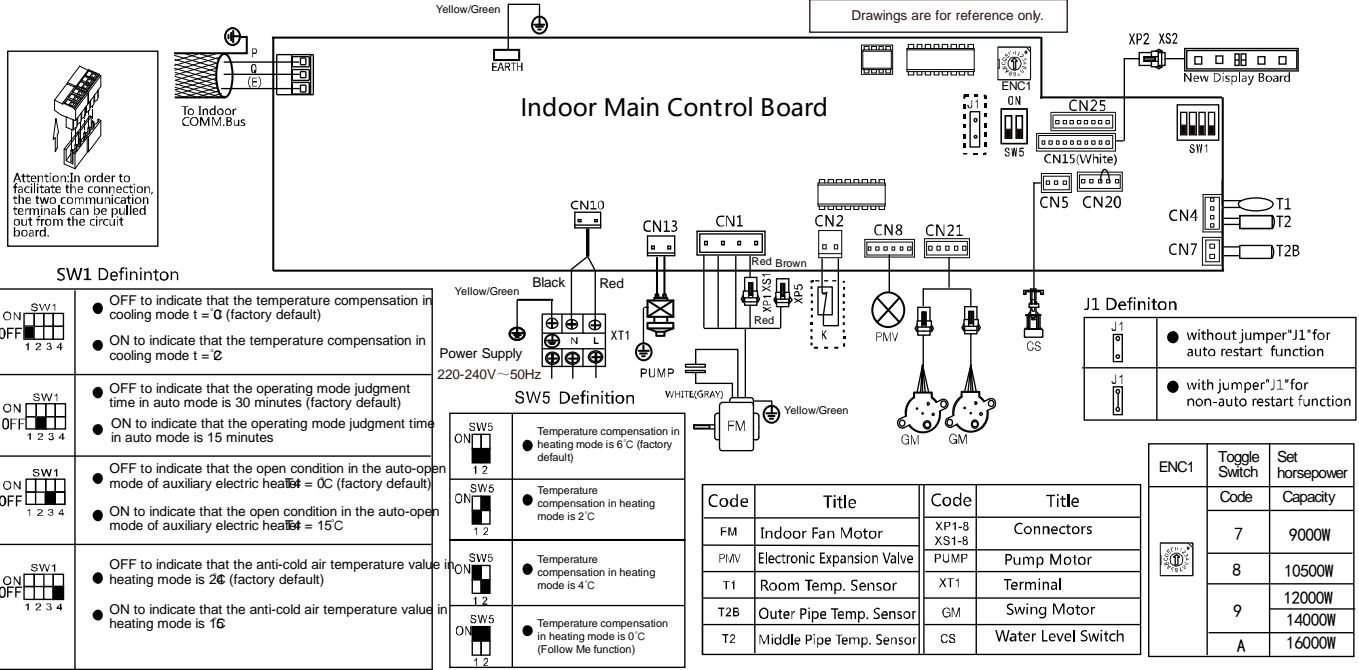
Yellow/Green

Drawings are for reference only.

P
Q
(E)

EARTH

To Indoor COMM.Bus

ENC1

XP2 XS2

New Display Board

Indoor Main Control Board

J1

ON

SW5

CN25

CN15(White)

SW1

Attention:In order to facilitate the connection, the two communication terminals can be pulled out from the circuit board.

CN10

CN13

CN1

CN2

CN8

CN21

CN5

CN20

CN4

T1

T2

CN7

T2B

Red Brown

XP1 XS1

XP5

Red

Black

Red

Yellow/Green

XT1

N L

Power Supply
220-240V～50Hz

PUMP

K

PMV

CS

WHITE(GRAY)

FM

Yellow/Green

GM GM

SW1 Defininton

| | |
|---|---|
| SW1 ON OFF 1 2 3 4 | ● OFF to indicate that the temperature compensation in cooling mode t = 0̊C (factory default) ● ON to indicate that the temperature compensation in cooling mode t = 2̊C |
| SW1 ON OFF 1 2 3 4 | ● OFF to indicate that the operating mode judgment time in auto mode is 30 minutes (factory default) ● ON to indicate that the operating mode judgment time in auto mode is 15 minutes |
| SW1 ON OFF 1 2 3 4 | OFF to indicate that the open condition in the auto-open mode of auxiliary electric heater t = 0̊C (factory default) ● ON to indicate that the open condition in the auto-open mode of auxiliary electric heater t = 15̊C |
| SW1 ON OFF 1 2 3 4 | OFF to indicate that the anti-cold air temperature value in ● heating mode is 24̊C (factory default) ● ON to indicate that the anti-cold air temperature value in heating mode is 15̊C |

SW5 Definition

| | |
|---|---|
| SW5 ON 1 2 | Temperature compensation in heating mode is 6°C (factory default) |
| SW5 ON 1 2 | Temperature compensation in heating mode is 2°C |
| SW5 ON 1 2 | Temperature compensation in heating mode is 4°C |
| SW5 ON 1 2 | Temperature compensation in heating mode is 0°C (Follow Me function) |

| Code | Title | Code | Title |
|---|---|---|---|
| FM | Indoor Fan Motor | XP1-8 XS1-8 | Connectors |
| PMV | Electronic Expansion Valve | PUMP | Pump Motor |
| T1 | Room Temp. Sensor | XT1 | Terminal |
| T2B | Outer Pipe Temp. Sensor | GM | Swing Motor |
| T2 | Middle Pipe Temp. Sensor | CS | Water Level Switch |

J1 Definiton

| | |
|---|---|
| J1 | ● without jumper"J1"for auto restart function |
| J1 | ● with jumper"J1"for non-auto restart function |

| ENC1 | Toggle Switch | Set horsepower |
|---|---|---|
| | Code | Capacity |
| | 7 | 9000W |
| | 8 | 10500W |
| | 9 | 12000W |
| | | 14000W |
| | A | 16000W |